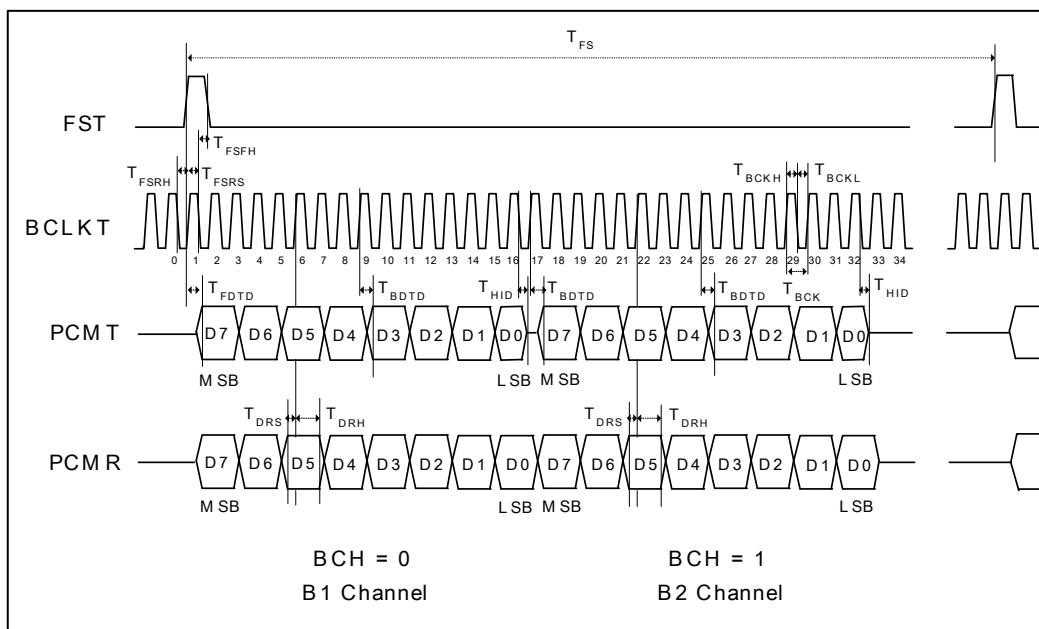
$T_{FS}$

FST

$T_{FSFH}$

$T_{FSRH}$ $T_{FSRS}$

$T_{BCKH}$ $T_{BCKL}$

BCLKT

0 1 2 3 4 5 6 7 8 9 10 11 12 13 14 15 16 17 18 19 20 21 22 23 24 25 26 27 28 29 30 31 32 33 34

$T_{FDTD}$ $T_{BDTD}$ $T_{HID}$ $T_{BDTD}$ $T_{BDTD}$ $T_{BCK}$ $T_{HID}$

PCMT

D7 D6 D5 D4 D3 D2 D1 D0 D7 D6 D5 D4 D3 D2 D1 D0

MSB LSB MSB LSB

$T_{DRS}$ $T_{DRH}$ $T_{DRS}$ $T_{DRH}$

PCMR

D7 D6 D5 D4 D3 D2 D1 D0 D7 D6 D5 D4 D3 D2 D1 D0

MSB LSB MSB LSB

BCH = 0
B1 Channel

BCH = 1
B2 Channel